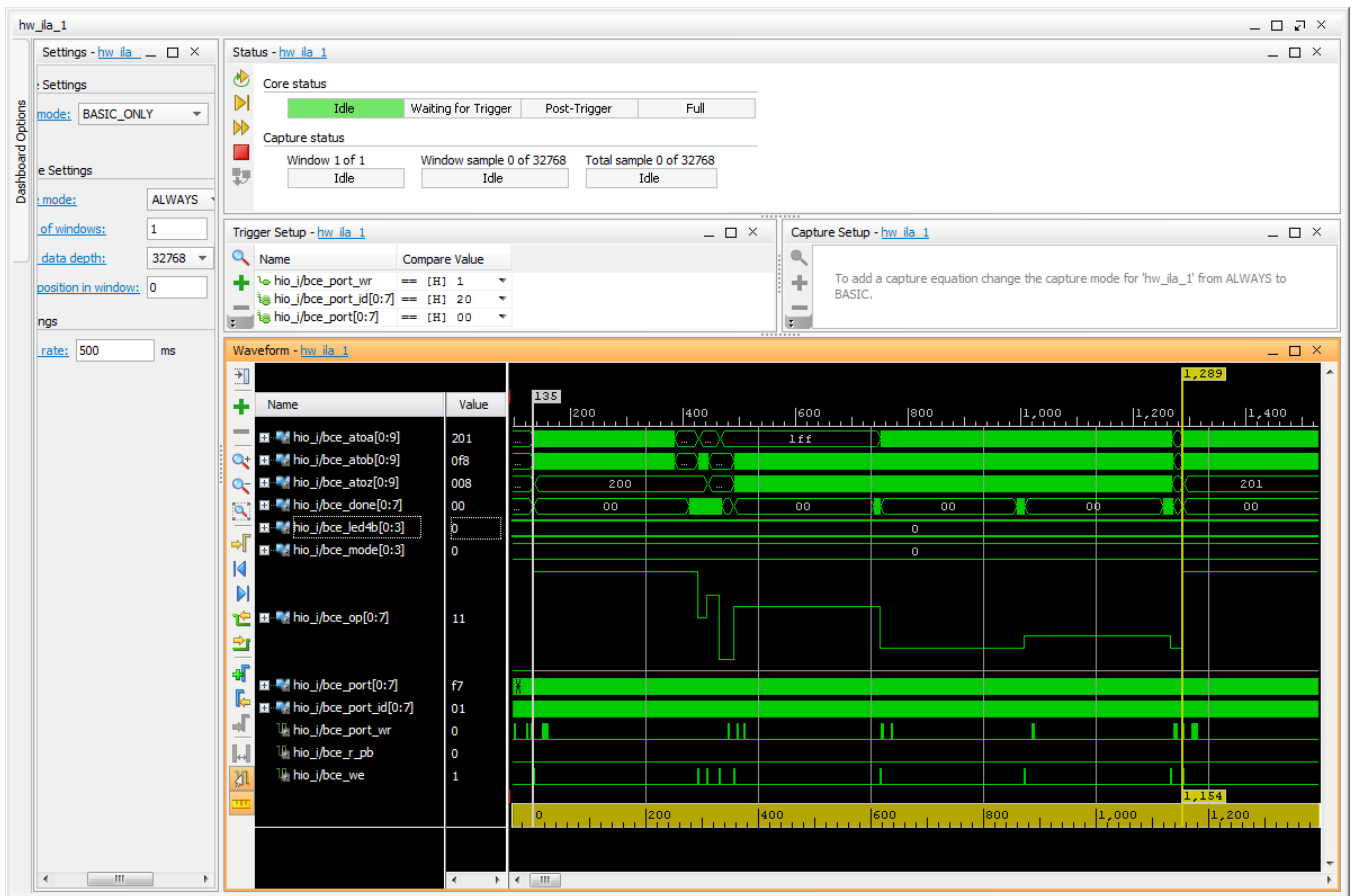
hw_ila_1

Dashboard Options

Settings - hw_ila_1

e Settings
mode: BASIC_ONLY

e Settings
e mode: ALWAYS
of windows: 1
data depth: 32768
position in window: 0

ngs
rate: 500 ms

Status - hw_ila_1

Core status
| Idle | Waiting for Trigger | Post-Trigger | Full |
|---|---|---|---|

Capture status
Window 1 of 1 | Window sample 0 of 32768 | Total sample 0 of 32768
Idle | Idle | Idle

Trigger Setup - hw_ila_1

| Name | Compare Value |
|---|---|
| hio_i/bce_port_wr | == [H] 1 |
| hio_i/bce_port_id[0:7] | == [H] 20 |
| hio_i/bce_port[0:7] | == [H] 00 |

Capture Setup - hw_ila_1

To add a capture equation change the capture mode for 'hw_ila_1' from ALWAYS to BASIC.

Waveform - hw_ila_1

| Name | Value |
|---|---|
| hio_i/bce_atoa[0:9] | 201 |
| hio_i/bce_atob[0:9] | 0f8 |
| hio_i/bce_atoz[0:9] | 008 |
| hio_i/bce_done[0:7] | 00 |
| hio_i/bce_led4b[0:3] | 0 |
| hio_i/bce_mode[0:3] | 0 |
| hio_i/bce_op[0:7] | 11 |
| hio_i/bce_port[0:7] | f7 |
| hio_i/bce_port_id[0:7] | 01 |
| hio_i/bce_port_wr | 0 |
| hio_i/bce_r_pb | 0 |
| hio_i/bce_we | 1 |

135 1,289
200 400 600 800 1,000 1,200 1,400
1ff
200 201
00 00 00 00 00
0
0
1,154
0 200 400 600 800 1,000 1,200